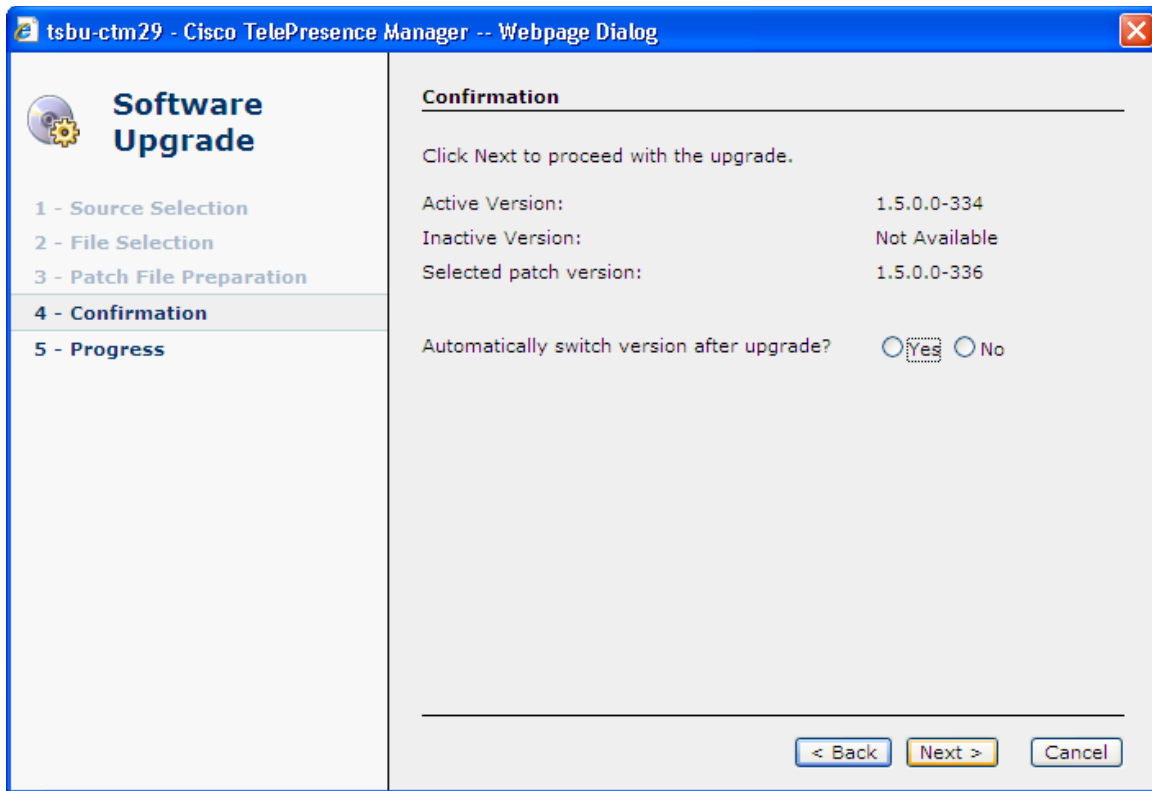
tsbu-ctm29 - Cisco TelePresence Manager -- Webpage Dialog

Software Upgrade

1 - Source Selection
2 - File Selection
3 - Patch File Preparation
4 - Confirmation
5 - Progress

Confirmation

Click Next to proceed with the upgrade.

| Active Version: | 1.5.0.0-334 |
|---|---|
| Inactive Version: | Not Available |
| Selected patch version: | 1.5.0.0-336 |

Automatically switch version after upgrade? Yes No

< Back Next > Cancel